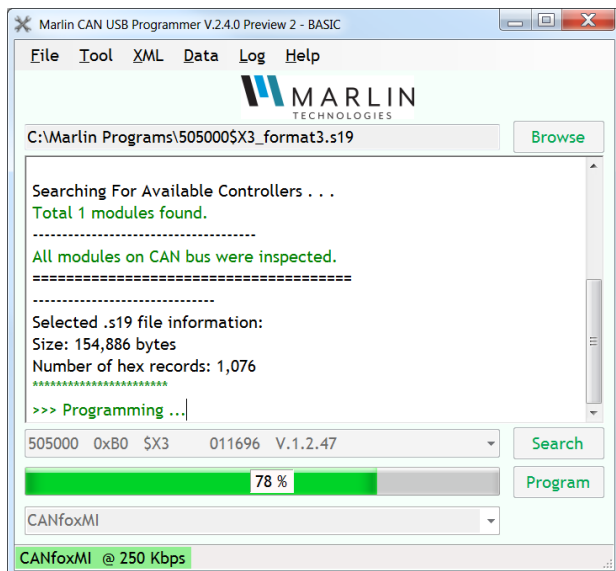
Marlin CAN USB Programmer V.2.4.0 Preview 2 - BASIC

File Tool XML Data Log Help

MARLIN TECHNOLOGIES

C:\Marlin Programs\505000$X3_format3.s19

Browse

Searching For Available Controllers . . .
Total 1 modules found.
-------------------------------------
All modules on CAN bus were inspected.
=====================================
------------------------------
Selected .s19 file information:
Size: 154,886 bytes
Number of hex records: 1,076
**********************
>>> Programming ...

505000 0xB0 $X3 011696 V.1.2.47

Search

78 %

Program

CANfoxMI

CANfoxMI @ 250 Kbps